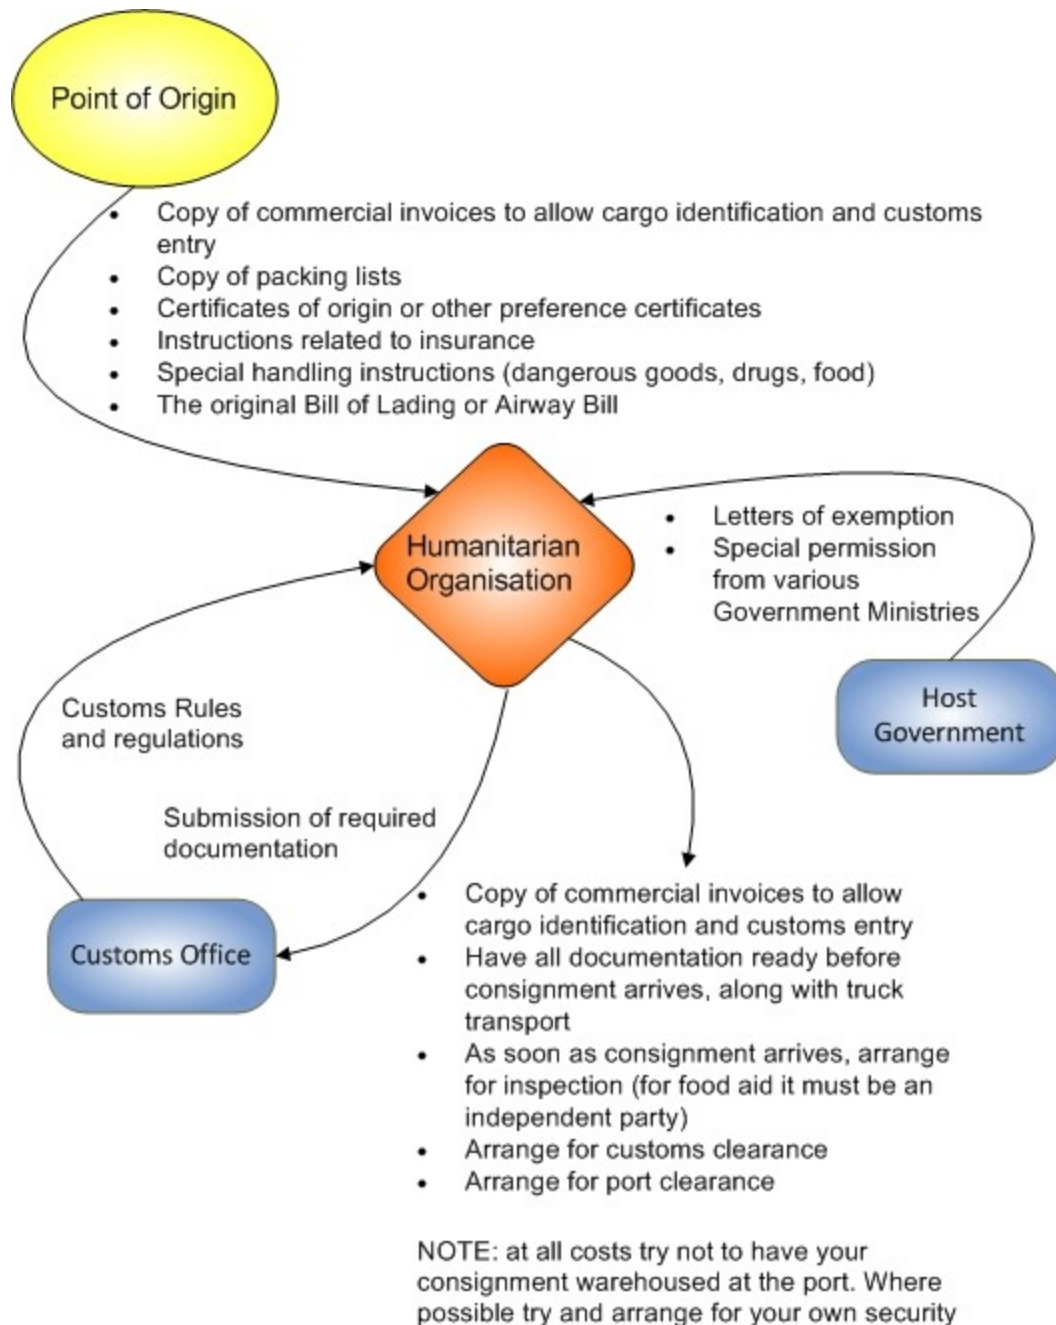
Point of Origin

- Copy of commercial invoices to allow cargo identification and customs entry
- Copy of packing lists
- Certificates of origin or other preference certificates
- Instructions related to insurance
- Special handling instructions (dangerous goods, drugs, food)
- The original Bill of Lading or Airway Bill

Humanitarian Organisation

- Letters of exemption
- Special permission from various Government Ministries

Host Government

Customs Rules and regulations

Submission of required documentation

Customs Office

- Copy of commercial invoices to allow cargo identification and customs entry
- Have all documentation ready before consignment arrives, along with truck transport
- As soon as consignment arrives, arrange for inspection (for food aid it must be an independent party)
- Arrange for customs clearance
- Arrange for port clearance

NOTE: at all costs try not to have your consignment warehoused at the port. Where possible try and arrange for your own security